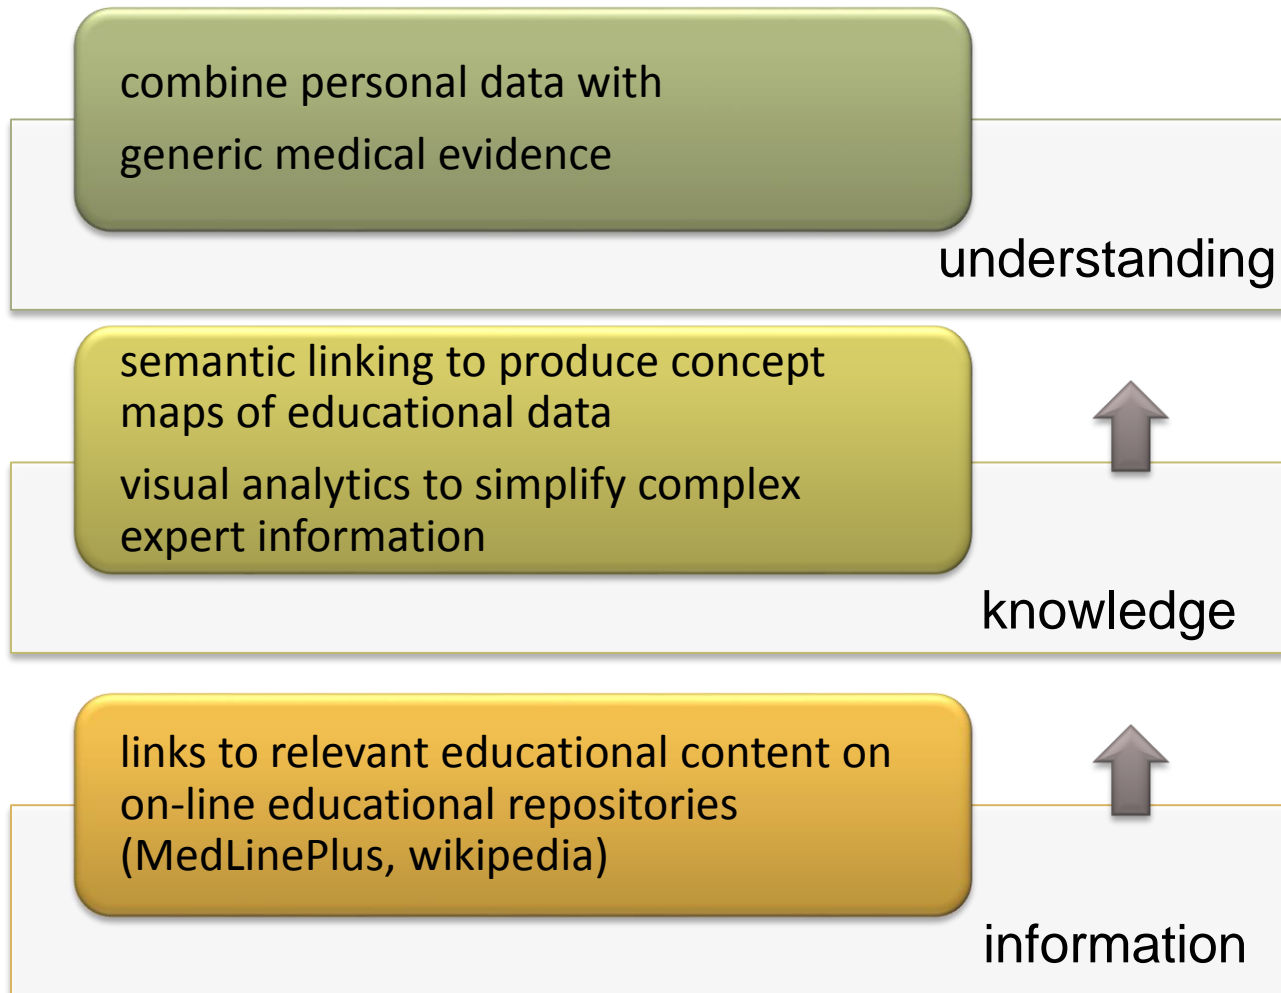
combine personal data with

generic medical evidence

understanding

semantic linking to produce concept maps of educational data

visual analytics to simplify complex expert information

knowledge

links to relevant educational content on on-line educational repositories (MedLinePlus, wikipedia)

information